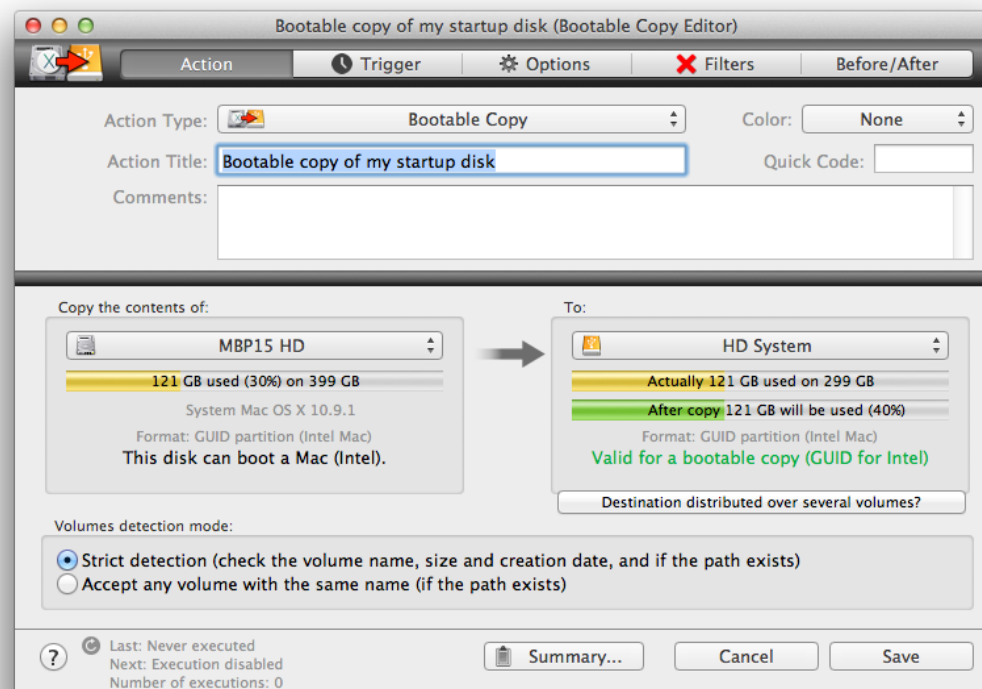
Bootable copy of my startup disk (Bootable Copy Editor)

Action
Trigger
Options
Filters
Before/After

Action Type: Bootable Copy
Color: None
Action Title: Bootable copy of my startup disk
Quick Code:
Comments:

Copy the contents of:
MBP15 HD
121 GB used (30%) on 399 GB
System Mac OS X 10.9.1
Format: GUID partition (Intel Mac)
This disk can boot a Mac (Intel).

To:
HD System
Actually 121 GB used on 299 GB
After copy 121 GB will be used (40%)
Format: GUID partition (Intel Mac)
Valid for a bootable copy (GUID for Intel)
Destination distributed over several volumes?

Volumes detection mode:
Strict detection (check the volume name, size and creation date, and if the path exists)
Accept any volume with the same name (if the path exists)

?
Last: Never executed
Next: Execution disabled
Number of executions: 0
Summary...
Cancel
Save